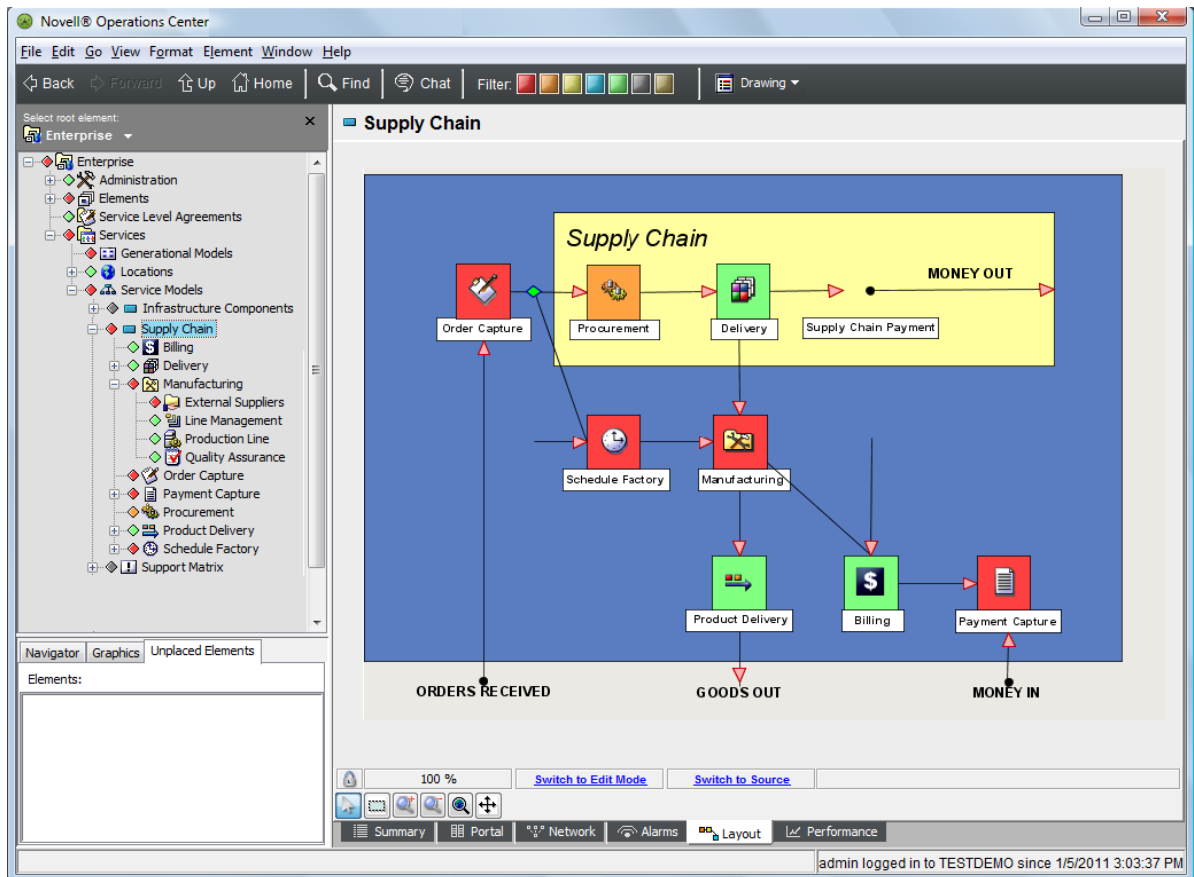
Novell® Operations Center

File Edit Go View Format Element Window Help

Back Forward Up Home Find Chat Filter: Drawing

Select root element:
Enterprise

Enterprise
Administration
Elements
Service Level Agreements
Services
Generational Models
Locations
Service Models
Infrastructure Components
Supply Chain
Billing
Delivery
Manufacturing
External Suppliers
Line Management
Production Line
Quality Assurance
Order Capture
Payment Capture
Procurement
Product Delivery
Schedule Factory
Support Matrix

Navigator Graphics Unplaced Elements

Elements:

Supply Chain

Supply Chain

MONEY OUT

Order Capture

Procurement

Delivery

Supply Chain Payment

Schedule Factory

Manufacturing

Product Delivery

Billing

Payment Capture

ORDERS RECEIVED

GOODS OUT

MONEY IN

100 %

Switch to Edit Mode

Switch to Source

Summary Portal Network Alarms Layout Performance

admin logged in to TESTDEMO since 1/5/2011 3:03:37 PM